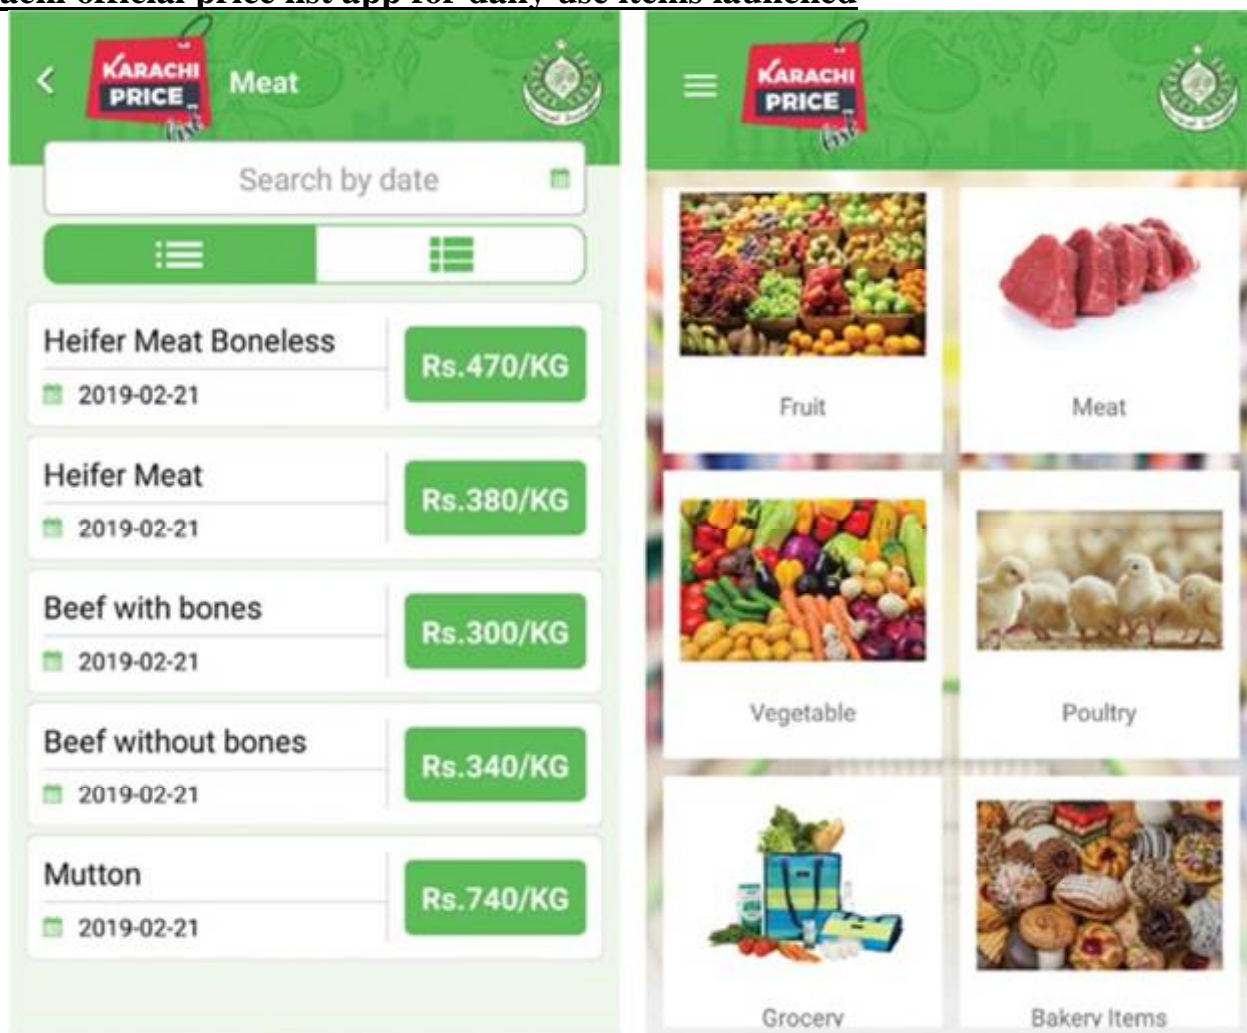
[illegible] official price list app for daily use items launched

KARACHI PRICE list

Meat

Search by date

Heifer Meat Boneless
2019-02-21
Rs.470/KG

Heifer Meat
2019-02-21
Rs.380/KG

Beef with bones
2019-02-21
Rs.300/KG

Beef without bones
2019-02-21
Rs.340/KG

Mutton
2019-02-21
Rs.740/KG

KARACHI PRICE list

Fruit

Meat

Vegetable

Poultry

Grocery

Bakery Items